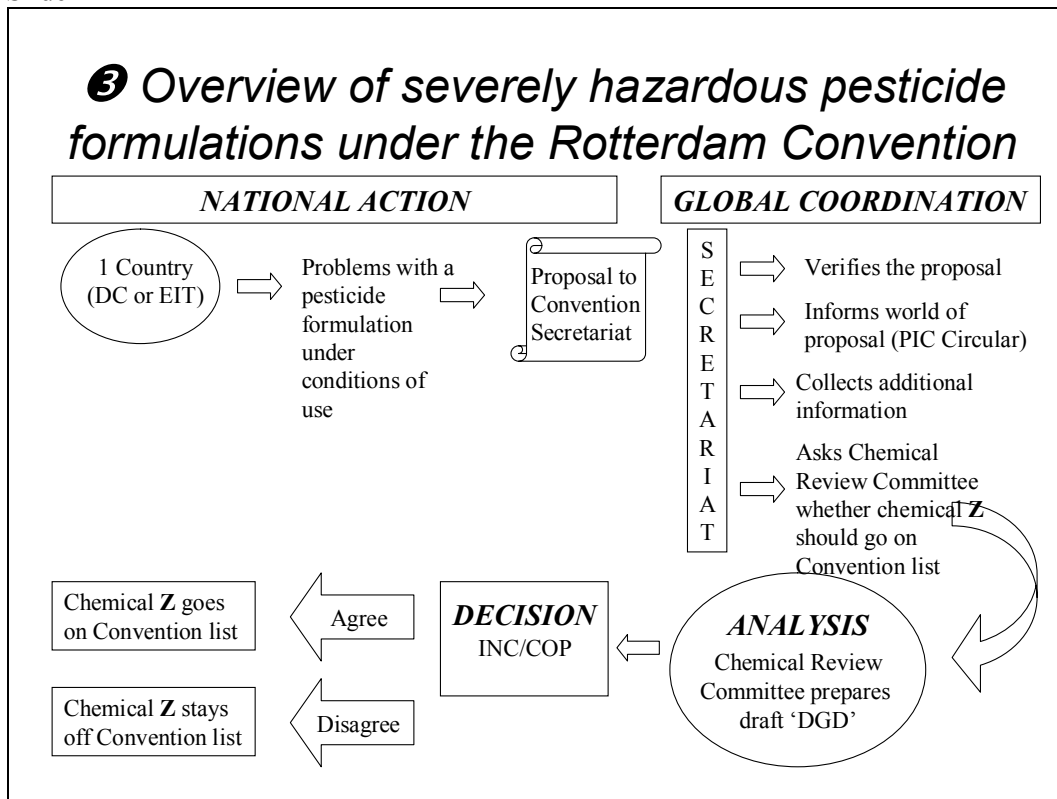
❸ Overview of severely hazardous pesticide formulations under the Rotterdam Convention

NATIONAL ACTION

GLOBAL COORDINATION

1 Country (DC or EIT)

Problems with a pesticide formulation under conditions of use

Proposal to Convention Secretariat

S E C R E T A R I A T

Verifies the proposal

Informs world of proposal (PIC Circular)

Collects additional information

Asks Chemical Review Committee whether chemical **Z** should go on Convention list

Chemical **Z** goes on Convention list

Agree

DECISION
INC/COP

ANALYSIS
Chemical Review Committee prepares draft 'DGD'

Chemical **Z** stays off Convention list

Disagree